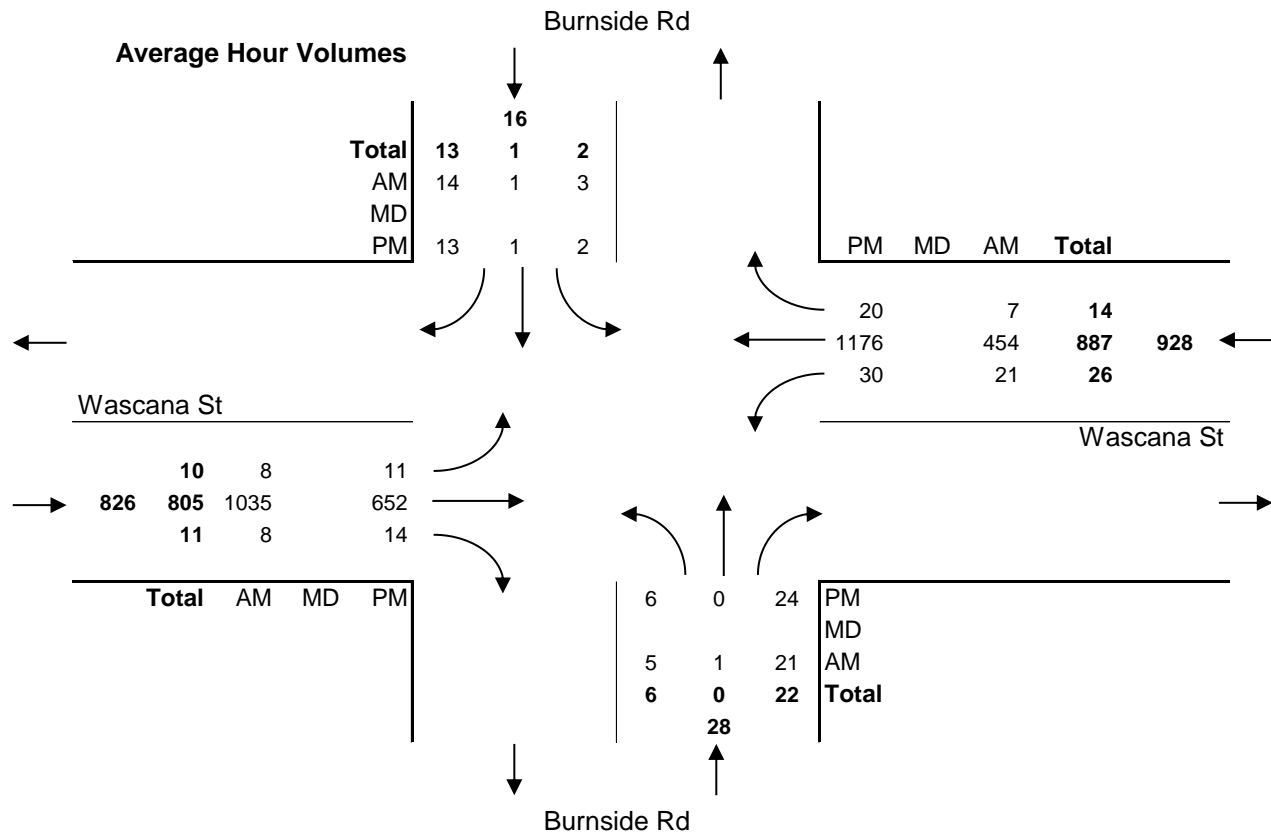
Burnside Rd

Average Hour Volumes

16

| | | | |
|---|---|---|---|
| Total | 13 | 1 | 2 |
| AM | 14 | 1 | 3 |
| MD | | | |
| PM | 13 | 1 | 2 |

| PM | MD | AM | Total | |
|---|---|---|---|---|
| 20 | | 7 | 14 | |
| 1176 | | 454 | 887 | 928 |
| 30 | | 21 | 26 | |

Wascana St

Wascana St

| | | | | |
|---|---|---|---|---|
| | 10 | 8 | | 11 |
| 826 | 805 | 1035 | | 652 |
| | 11 | 8 | | 14 |
| | Total | AM | MD | PM |

| | | | |
|---|---|---|---|
| 6 | 0 | 24 | PM |
| | | | MD |
| 5 | 1 | 21 | AM |
| 6 | 0 | 22 | Total |

28

Burnside Rd